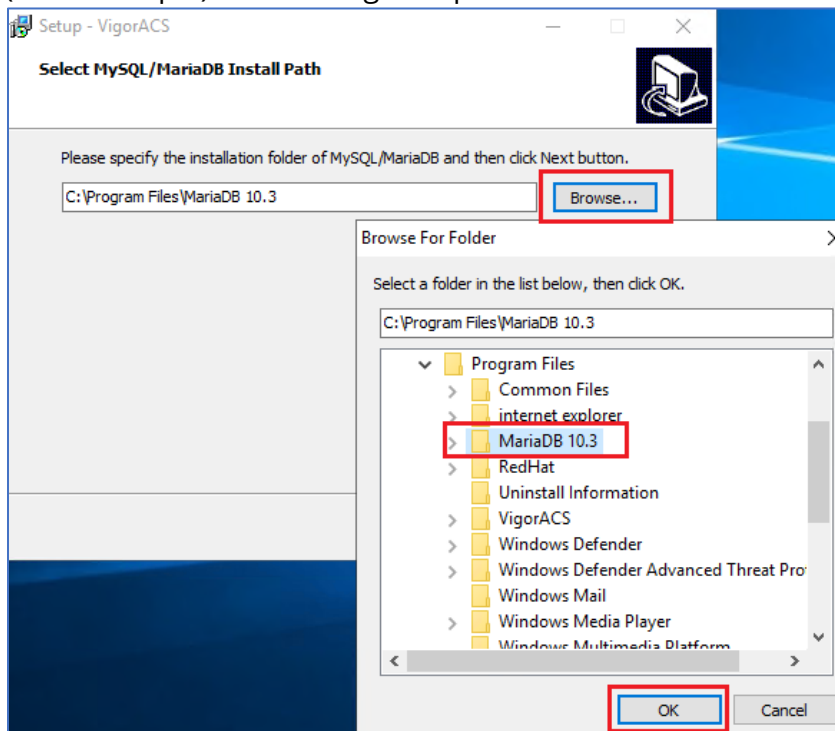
Setup - VigorACS

Select MySQL/MariaDB Install Path

Please specify the installation folder of MySQL/MariaDB and then click Next button.

C:\Program Files\MariaDB 10.3

Browse...

Browse For Folder

Select a folder in the list below, then click OK.

C:\Program Files\MariaDB 10.3

Program Files
Common Files
internet explorer
MariaDB 10.3
RedHat
Uninstall Information
VigorACS
Windows Defender
Windows Defender Advanced Threat Pro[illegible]
Windows Mail
Windows Media Player
Windows Multimedia Platform

OK

Cancel